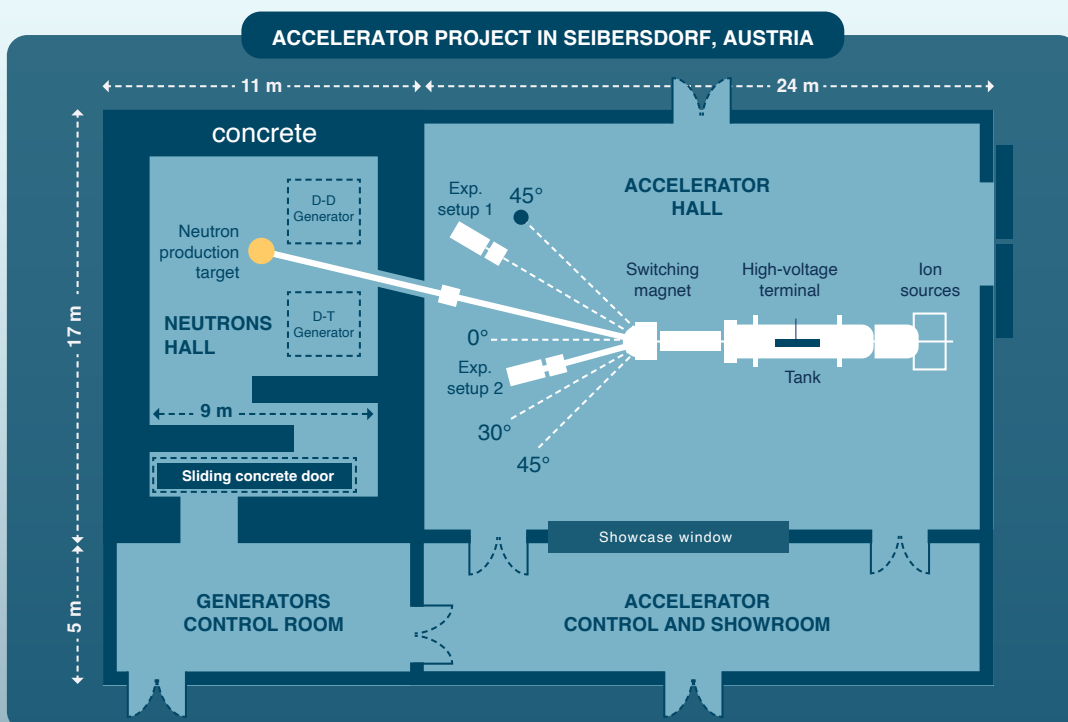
ACCELERATOR PROJECT IN SEIBERSDORF, AUSTRIA

11 m

24 m

17 m

5 m

concrete

D-D Generator

Neutron production target

NEUTRONS HALL

D-T Generator

9 m

Sliding concrete door

Exp. setup 1

45°

ACCELERATOR HALL

Switching magnet

High-voltage terminal

Ion sources

0°

Exp. setup 2

Tank

30°

45°

Showcase window

GENERATORS CONTROL ROOM

ACCELERATOR CONTROL AND SHOWROOM